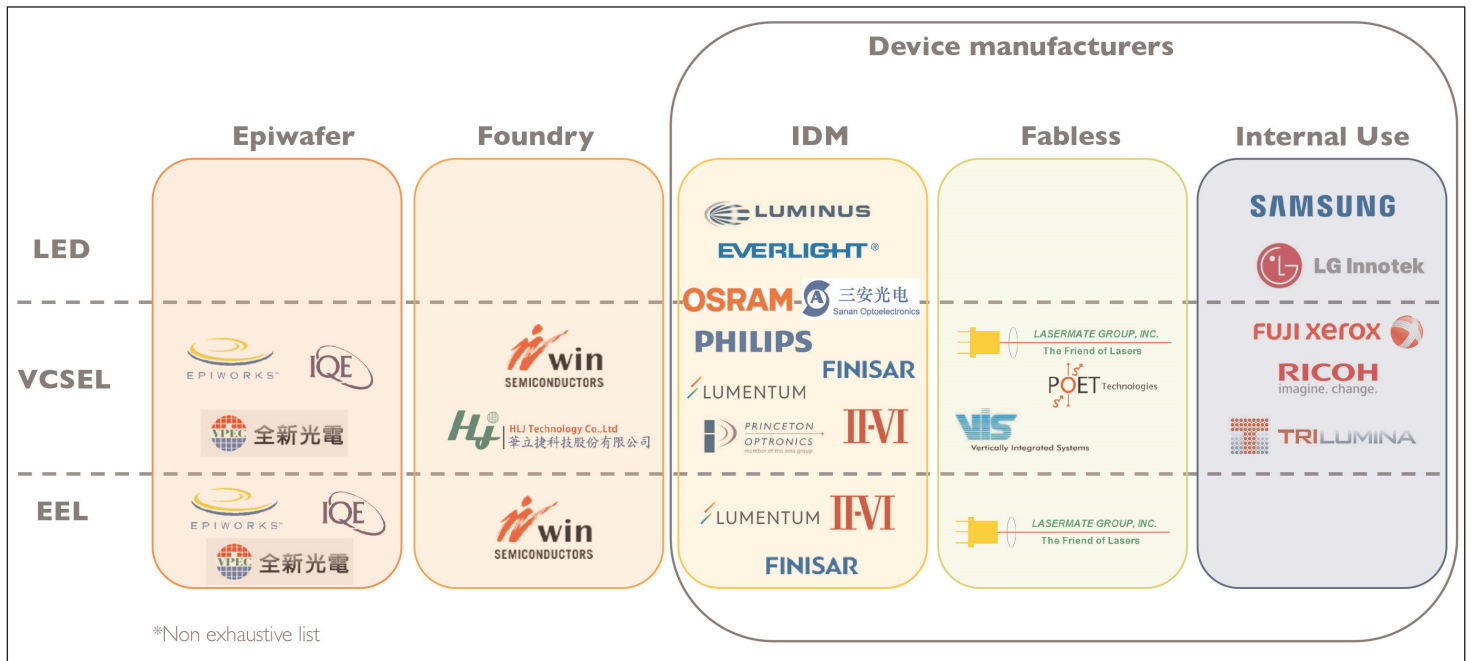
Device manufacturers

Epiwafer

Foundry

IDM

Fabless

Internal Use

LED

VCSEL

EEL

EPIWORKS™

IQE

VPEC 全新光電

win SEMICONDUCTORS

HJ HLJ Technology Co.,Ltd 華立捷科技股份有限公司

LUMINUS

EVERLIGHT®

OSRAM

三安光电 Sanan Optoelectronics

PHILIPS

FINISAR

LUMENTUM

PRINCETON OPTRONICS member of the ams group

II-VI

LASERMATE GROUP, INC. The Friend of Lasers

POET Technologies

VIS Vertically Integrated Systems

SAMSUNG

LG Innotek

FUJI xerox

RICOH imagine. change.

TRILUMINA

EPIWORKS™

IQE

VPEC 全新光電

win SEMICONDUCTORS

LUMENTUM

II-VI

FINISAR

LASERMATE GROUP, INC. The Friend of Lasers

*Non exhaustive list